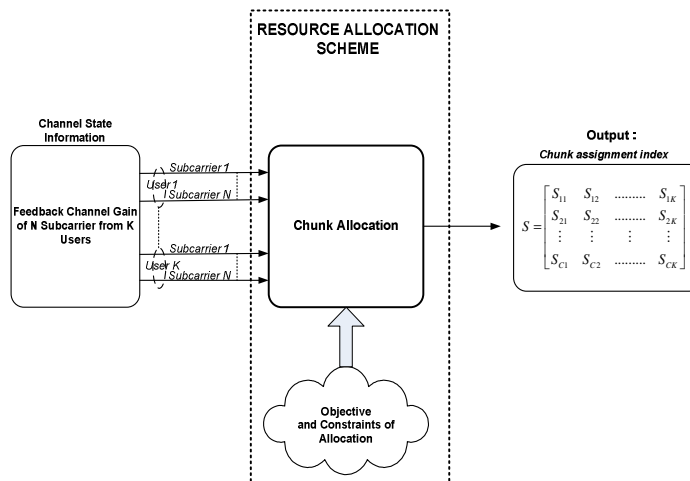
RESOURCE ALLOCATION SCHEME

Channel State Information

Feedback Channel Gain of N Subcarrier from K Users

Subcarrier 1
User 1
Subcarrier N

Subcarrier 1
User K
Subcarrier N

Chunk Allocation

Output :
Chunk assignment index

$S = \begin{bmatrix} S_{11} & S_{12} & \cdots\cdots & S_{1K} \\ S_{21} & S_{22} & \cdots\cdots & S_{2K} \\ \vdots & \vdots & \vdots & \vdots \\ S_{C1} & S_{C2} & \cdots\cdots & S_{CK} \end{bmatrix}$

Objective and Constraints of Allocation